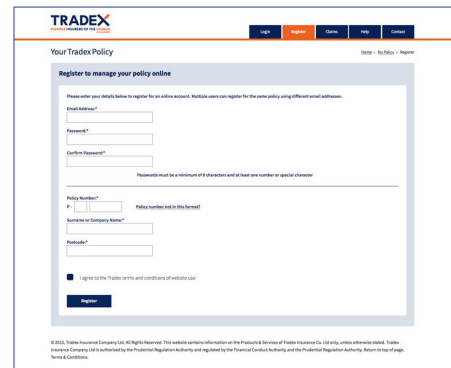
TRADEX
FLEXIBLE INSURERS OF THE UNUSUAL

Login | Register | Claims | Help | Contact

Your Tradex Policy

Home > My Policy > Register

Register to manage your policy online

Please enter your details below to register for an online account. Multiple users can register for the same policy using different email addresses.

Email Address*

Password*

Confirm Password*

Passwords must be a minimum of 8 characters and at least one number or special character

Policy Number:*

P -

Policy number not in this format?

Surname or Company Name:*

Postcode*

I agree to the Tradex terms and conditions of website use

Register

© 2015, Tradex Insurance Company Ltd. All Rights Reserved. This website contains information on the Products & Services of Tradex Insurance Co. Ltd only, unless otherwise stated. Tradex Insurance Company Ltd is authorised by the Prudential Regulation Authority and regulated by the Financial Conduct Authority and the Prudential Regulation Authority. Return to top of page. Terms & Conditions.